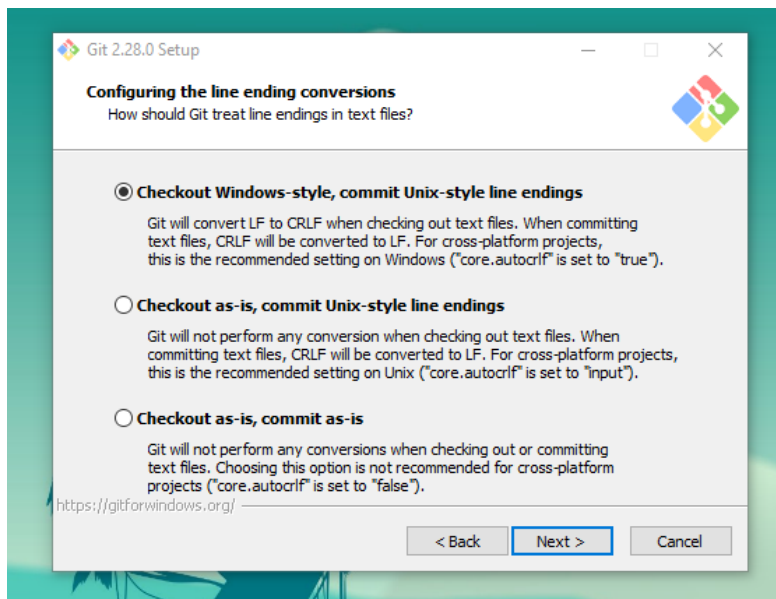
Git 2.28.0 Setup

Configuring the line ending conversions
How should Git treat line endings in text files?

Checkout Windows-style, commit Unix-style line endings

Git will convert LF to CRLF when checking out text files. When committing text files, CRLF will be converted to LF. For cross-platform projects, this is the recommended setting on Windows ("core.autocrlf" is set to "true").

Checkout as-is, commit Unix-style line endings

Git will not perform any conversion when checking out text files. When committing text files, CRLF will be converted to LF. For cross-platform projects, this is the recommended setting on Unix ("core.autocrlf" is set to "input").

Checkout as-is, commit as-is

Git will not perform any conversions when checking out or committing text files. Choosing this option is not recommended for cross-platform projects ("core.autocrlf" is set to "false").

https://gitforwindows.org/

< Back
Next >
Cancel